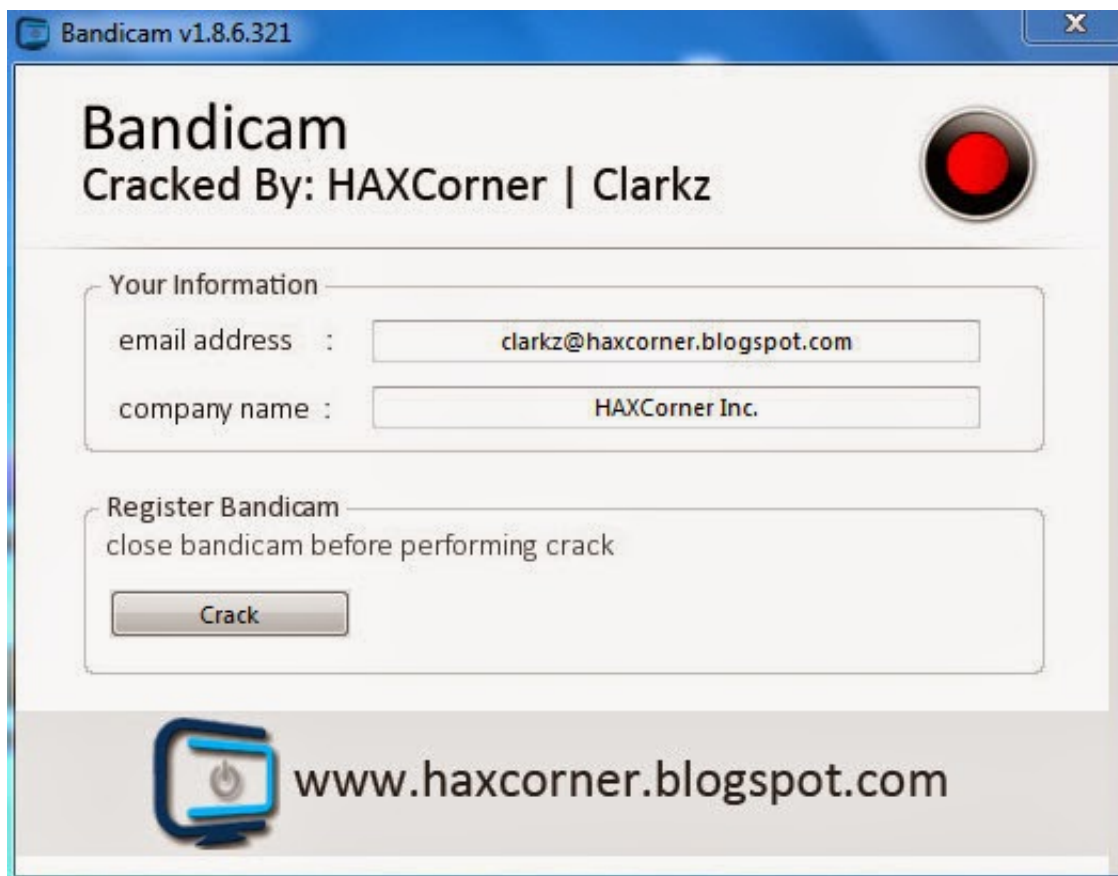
Bandicam v1.8.6.321

X

Bandicam
Cracked By: HAXCorner | Clarkz

Your Information

email address :
clarkz@haxcorner.blogspot.com

company name :
HAXCorner Inc.

Register Bandicam
close bandicam before performing crack

Crack

www.haxcorner.blogspot.com